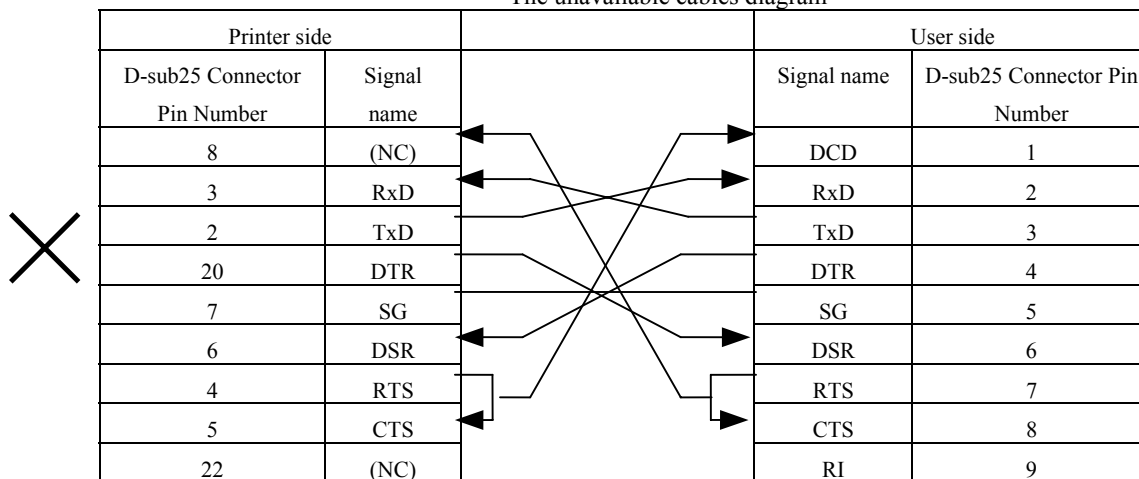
The unavailable cables diagram

| Printer side | | | User side | |
|---|---|---|---|---|
| D-sub25 Connector Pin Number | Signal name | | Signal name | D-sub25 Connector Pin Number |
| 8 | (NC) | | DCD | 1 |
| 3 | RxD | | RxD | 2 |
| 2 | TxD | | TxD | 3 |
| 20 | DTR | | DTR | 4 |
| 7 | SG | | SG | 5 |
| 6 | DSR | | DSR | 6 |
| 4 | RTS | | RTS | 7 |
| 5 | CTS | | CTS | 8 |
| 22 | (NC) | | RI | 9 |